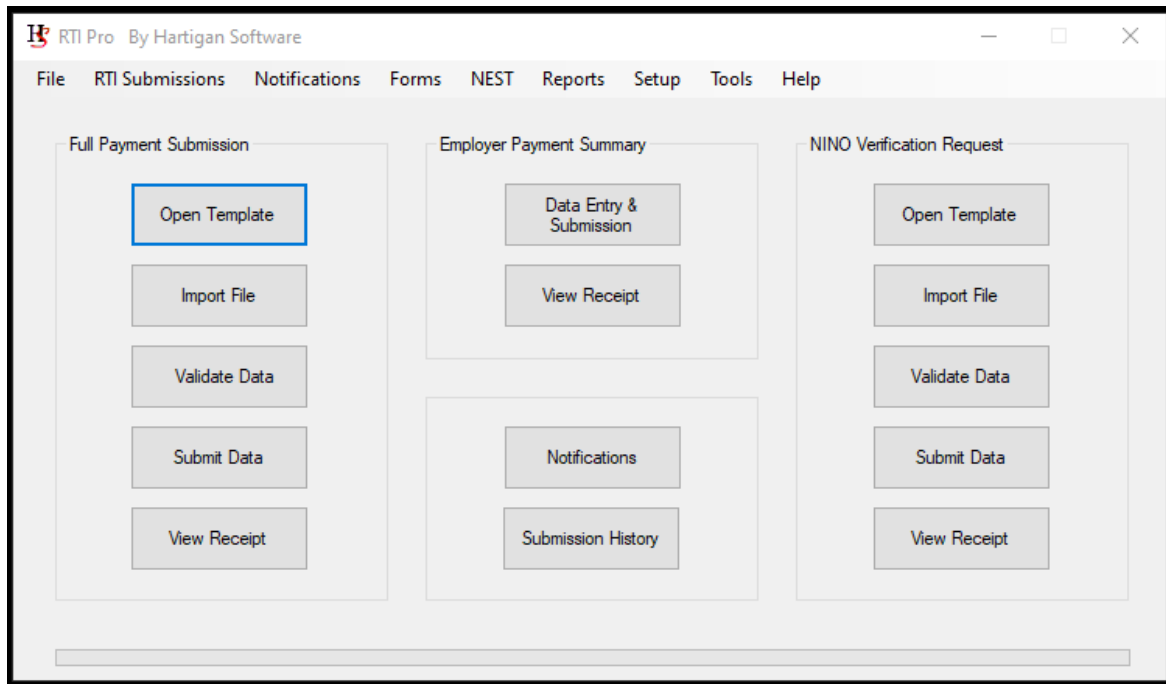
HS RTI Pro By Hartigan Software

File RTI Submissions Notifications Forms NEST Reports Setup Tools Help

Full Payment Submission

Open Template

Import File

Validate Data

Submit Data

View Receipt

Employer Payment Summary

Data Entry & Submission

View Receipt

Notifications

Submission History

NINO Verification Request

Open Template

Import File

Validate Data

Submit Data

View Receipt